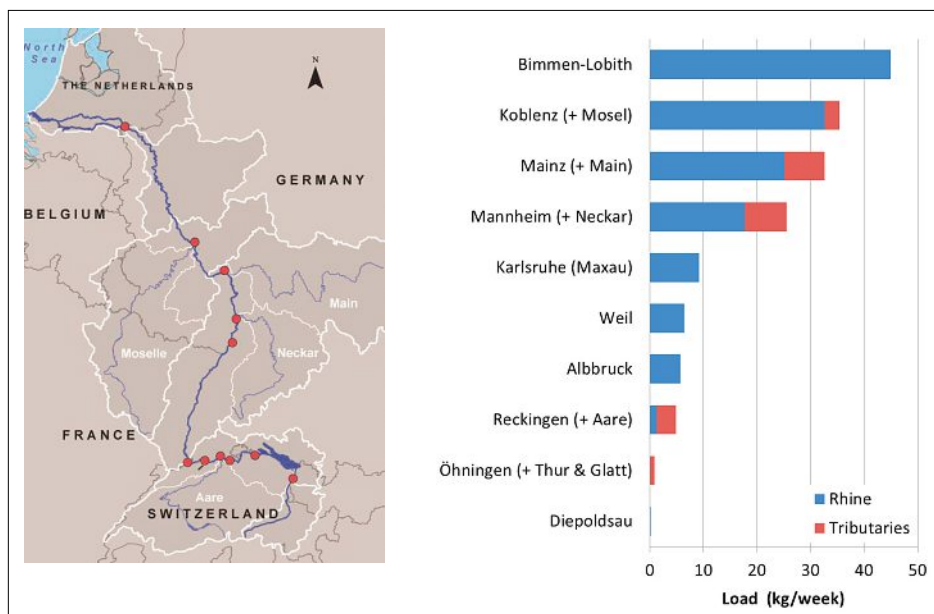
North Sea
N
THE NETHERLANDS
GERMANY
BELGIUM
Main
Moselle
Neckar
FRANCE
Aare
SWITZERLAND

Bimmen-Lobith
Koblenz (+ Mosel)
Mainz (+ Main)
Mannheim (+ Neckar)
Karlsruhe (Maxau)
Weil
Albbruck
Reckingen (+ Aare)
Öhningen (+ Thur & Glatt)
Diepoldsau

Rhine
Tributaries

0 10 20 30 40 50
Load (kg/week)